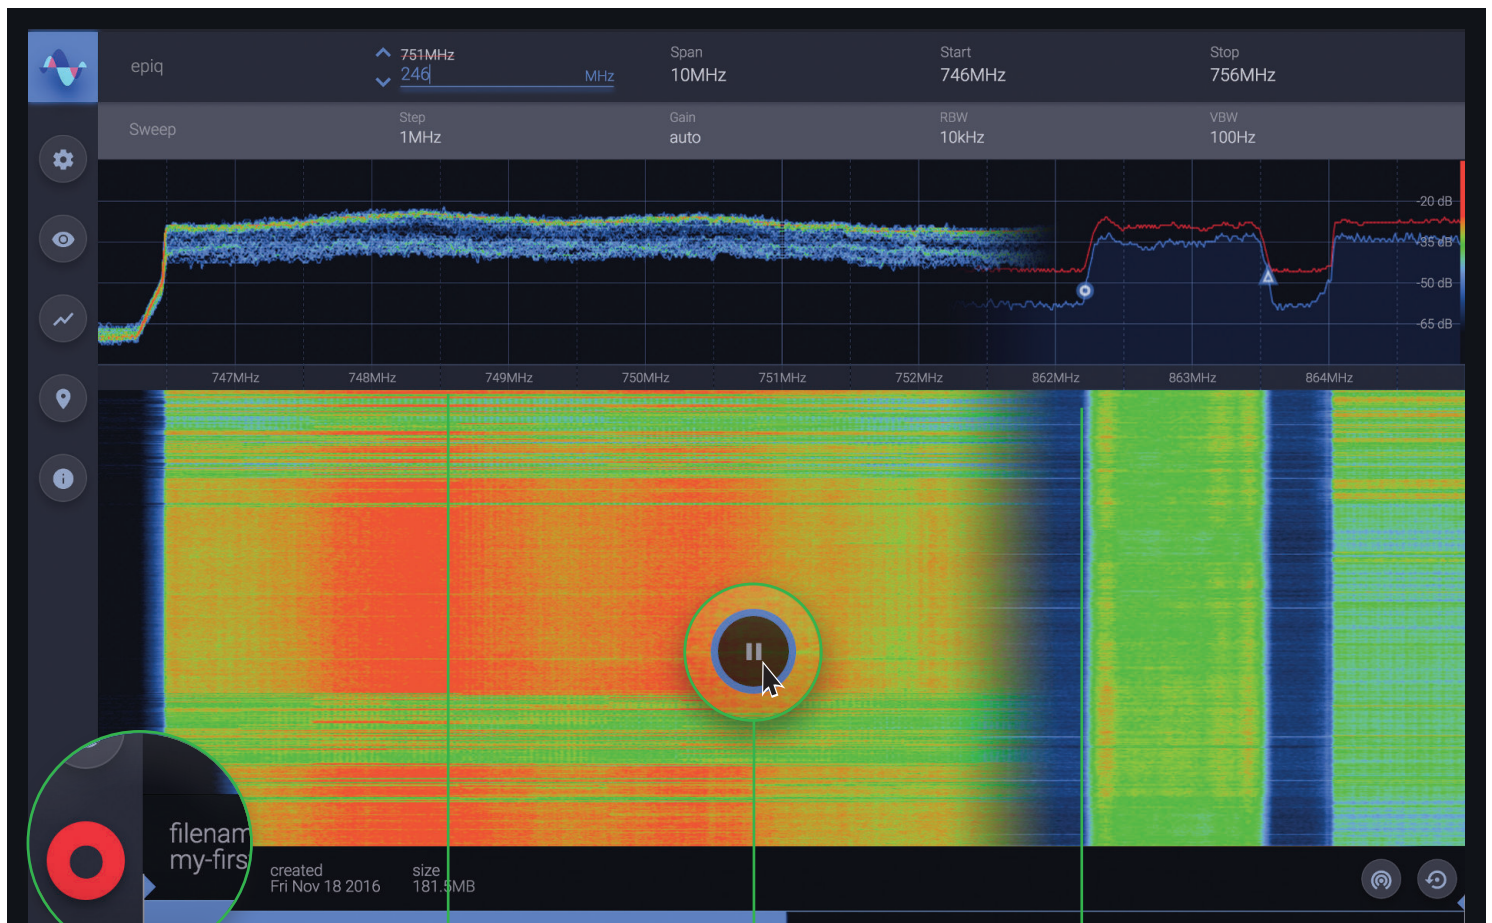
epiq

751MHz
246
MHz

Span
10MHz

Start
746MHz

Stop
756MHz

Sweep

Step
1MHz

Gain
auto

RBW
10kHz

VBW
100Hz

-20 dB
-35 dB
-50 dB
-65 dB

747MHz
748MHz
749MHz
750MHz
751MHz
752MHz
862MHz
863MHz
864MHz

filenam
my-firs

created
Fri Nov 18 2016

size
181.5MB